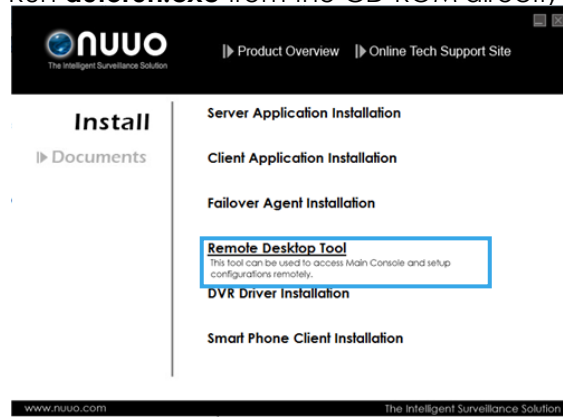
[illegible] autorun.exe from the CD-ROM directly)

NUUO
The Intelligent Surveillance Solution

Product Overview
Online Tech Support Site

Install
Documents

Server Application Installation

Client Application Installation

Failover Agent Installation

Remote Desktop Tool
This tool can be used to access Main Console and setup configurations remotely.

DVR Driver Installation

Smart Phone Client Installation

www.nuuo.com
The Intelligent Surveillance Solution